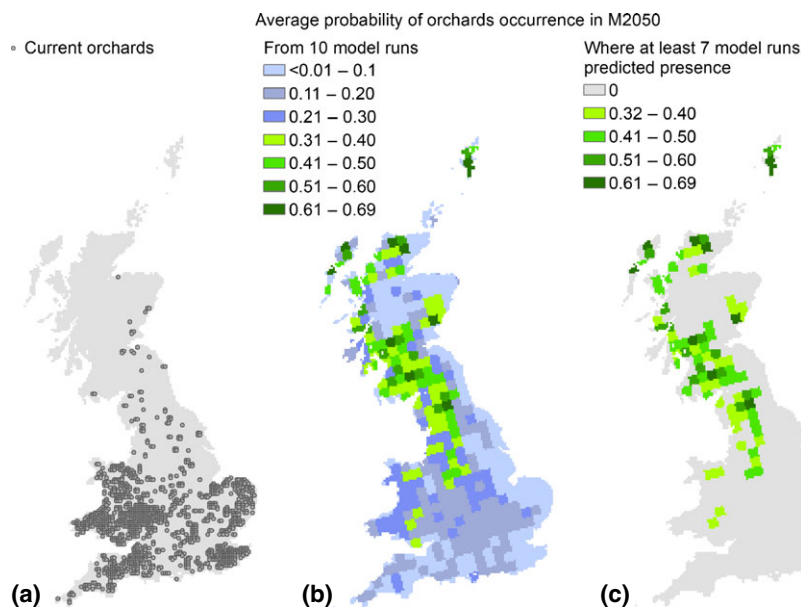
Average probability of orchards occurrence in M2050

Current orchards

From 10 model runs
<0.01 – 0.1
0.11 – 0.20
0.21 – 0.30
0.31 – 0.40
0.41 – 0.50
0.51 – 0.60
0.61 – 0.69

Where at least 7 model runs predicted presence
0
0.32 – 0.40
0.41 – 0.50
0.51 – 0.60
0.61 – 0.69

(a)

(b)

(c)